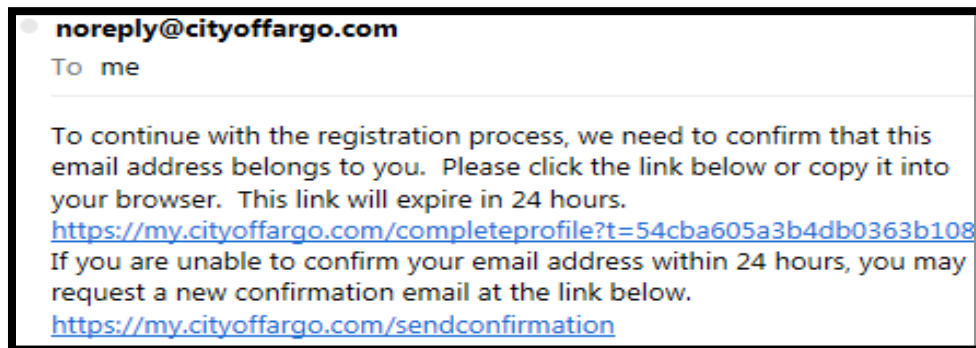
noreply@cityoffargo.com
To me

To continue with the registration process, we need to confirm that this email address belongs to you. Please click the link below or copy it into your browser. This link will expire in 24 hours.
https://my.cityoffargo.com/completeprofile?t=54cba605a3b4db0363b108
If you are unable to confirm your email address within 24 hours, you may request a new confirmation email at the link below.
https://my.cityoffargo.com/sendconfirmation